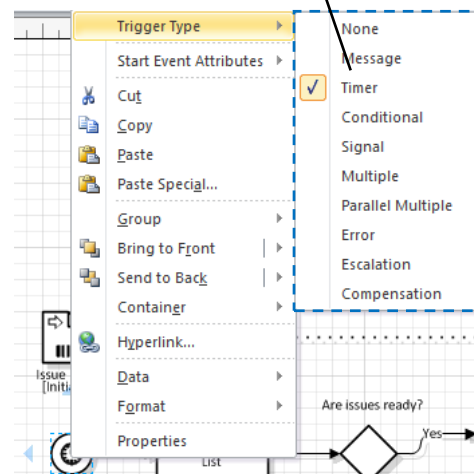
Trigger Type
Start Event Attributes
Cut
Copy
Paste
Paste Special...
Group
Bring to Front
Send to Back
Container
Hyperlink...
Data
Format
Properties

None
Message
Timer
Conditional
Signal
Multiple
Parallel Multiple
Error
Escalation
Compensation

Issue
[Initi
Are issues ready?
Yes
List